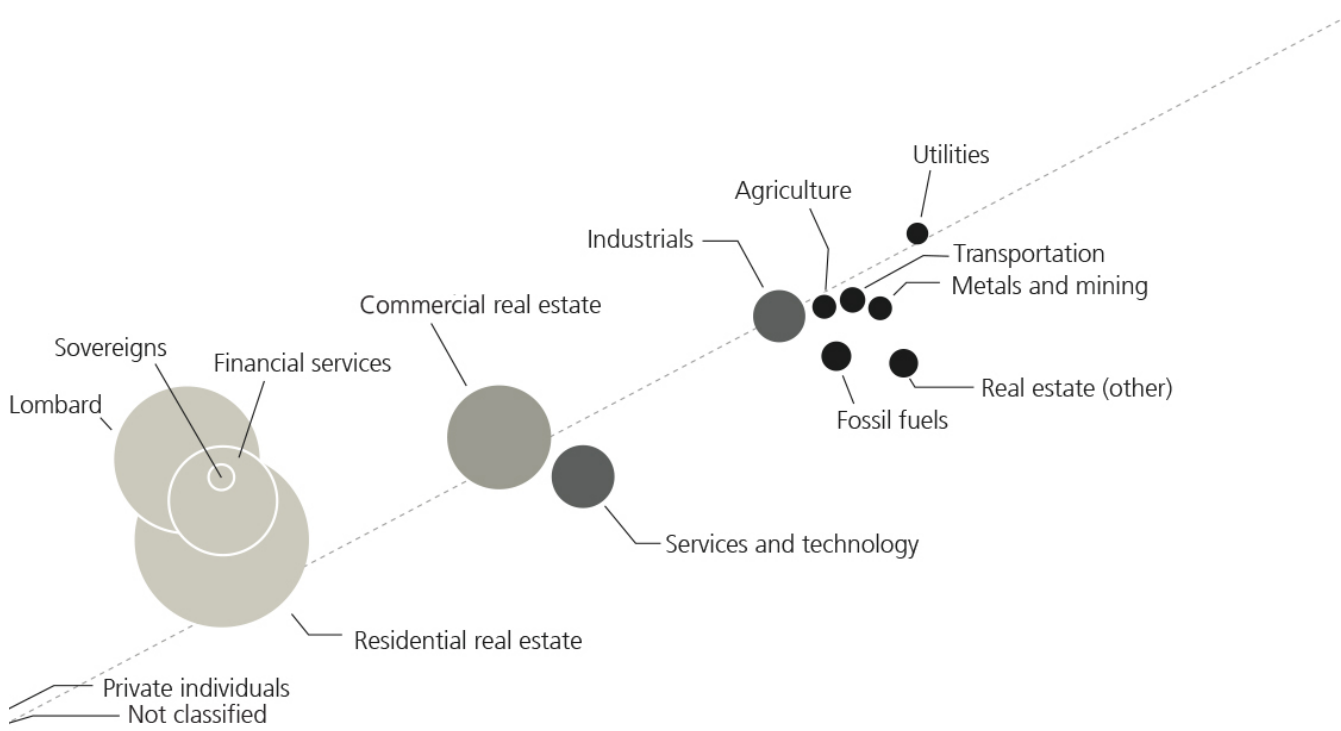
Utilities
Agriculture
Industrials
Transportation
Metals and mining
Commercial real estate
Sovereigns
Financial services
Lombard
Real estate (other)
Fossil fuels
Services and technology
Residential real estate
Private individuals
Not classified